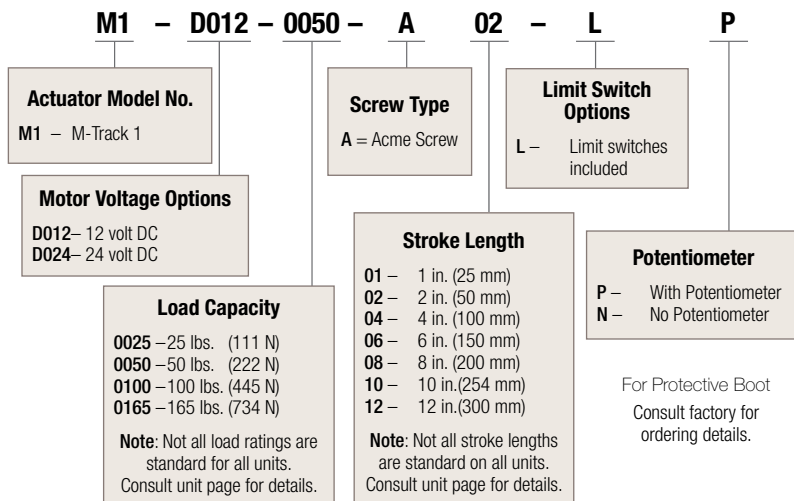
M1 – D012 – 0050 – A 02 – L P

**Actuator Model No.**
**M1** – M-Track 1

**Motor Voltage Options**
**D012**– 12 volt DC
**D024**– 24 volt DC

**Load Capacity**
**0025** –25 lbs. (111 N)
**0050** –50 lbs. (222 N)
**0100** –100 lbs. (445 N)
**0165** –165 lbs. (734 N)

**Note**: Not all load ratings are standard for all units. Consult unit page for details.

**Screw Type**
**A** = Acme Screw

**Stroke Length**
**01** – 1 in. (25 mm)
**02** – 2 in. (50 mm)
**04** – 4 in. (100 mm)
**06** – 6 in. (150 mm)
**08** – 8 in. (200 mm)
**10** – 10 in.(254 mm)
**12** – 12 in.(300 mm)

**Note**: Not all stroke lengths are standard on all units. Consult unit page for details.

**Limit Switch Options**
**L** – Limit switches included

**Potentiometer**
**P** – With Potentiometer
**N** – No Potentiometer

For Protective Boot
Consult factory for ordering details.